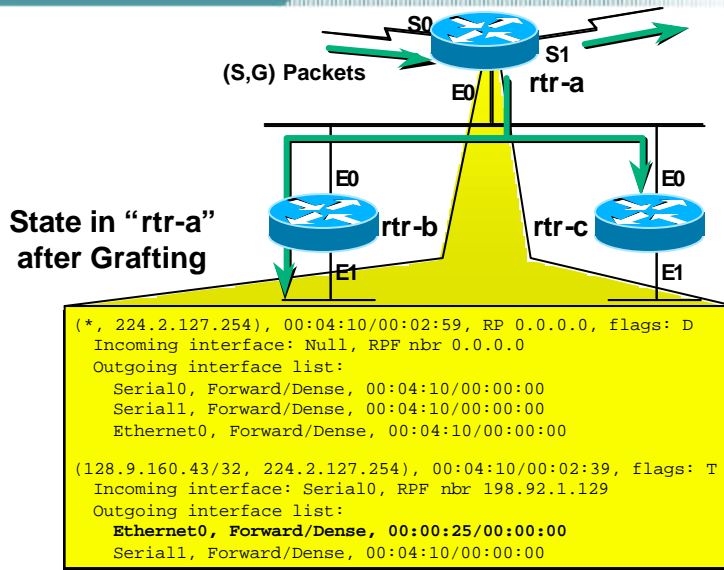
S0
(S,G) Packets
S1
E0
rtr-a
E0
E0
State in "rtr-a" after Grafting
rtr-b
rtr-c
E1
E1

(*, 224.2.127.254), 00:04:10/00:02:59, RP 0.0.0.0, flags: D
Incoming interface: Null, RPF nbr 0.0.0.0
Outgoing interface list:
Serial0, Forward/Dense, 00:04:10/00:00:00
Serial1, Forward/Dense, 00:04:10/00:00:00
Ethernet0, Forward/Dense, 00:04:10/00:00:00

(128.9.160.43/32, 224.2.127.254), 00:04:10/00:02:39, flags: T
Incoming interface: Serial0, RPF nbr 198.92.1.129
Outgoing interface list:
Ethernet0, Forward/Dense, 00:00:25/00:00:00
Serial1, Forward/Dense, 00:04:10/00:00:00